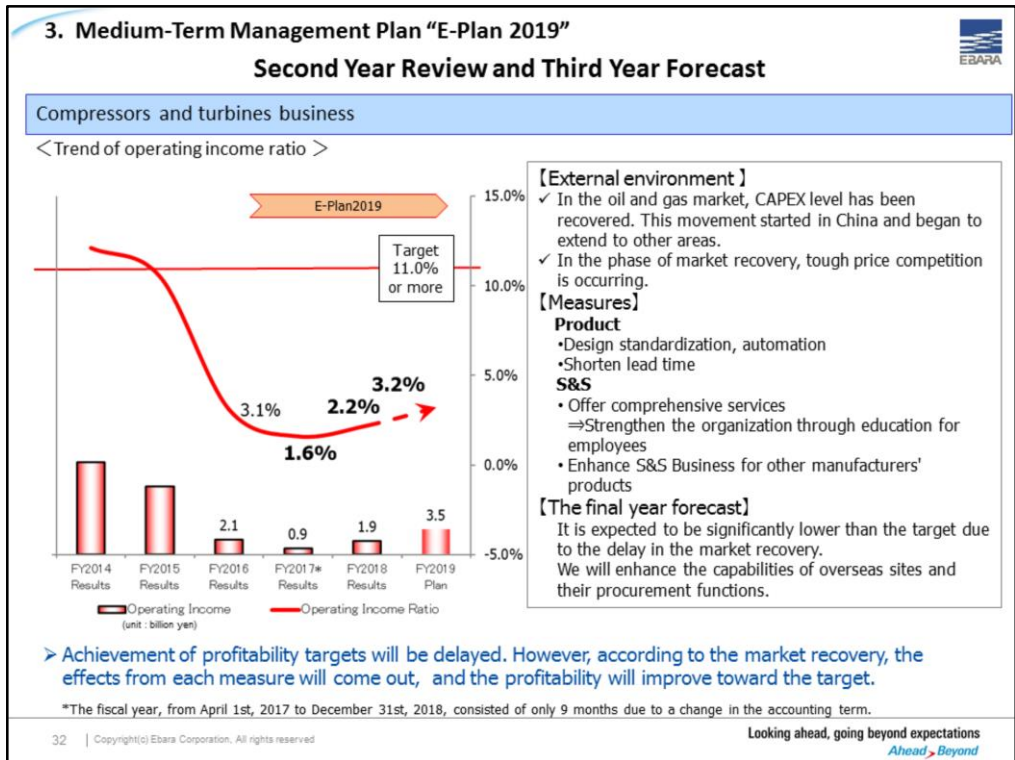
3. Medium-Term Management Plan "E-Plan 2019"

EBARA

Second Year Review and Third Year Forecast

Compressors and turbines business

＜Trend of operating income ratio＞

E-Plan2019

Target 11.0% or more

15.0%
10.0%
5.0%
0.0%
-5.0%

3.1%
2.2%
3.2%
1.6%

2.1
0.9
1.9
3.5

FY2014 Results
FY2015 Results
FY2016 Results
FY2017* Results
FY2018 Results
FY2019 Plan

Operating Income (unit : billion yen)
Operating Income Ratio

【External environment】
✓ In the oil and gas market, CAPEX level has been recovered. This movement started in China and began to extend to other areas.
✓ In the phase of market recovery, tough price competition is occurring.
【Measures】
Product
•Design standardization, automation
•Shorten lead time
S&S
• Offer comprehensive services
⇒Strengthen the organization through education for employees
• Enhance S&S Business for other manufacturers' products
【The final year forecast】
It is expected to be significantly lower than the target due to the delay in the market recovery.
We will enhance the capabilities of overseas sites and their procurement functions.

➢ Achievement of profitability targets will be delayed. However, according to the market recovery, the effects from each measure will come out, and the profitability will improve toward the target.

*The fiscal year, from April 1st, 2017 to December 31st, 2018, consisted of only 9 months due to a change in the accounting term.

32 | Copyright(c) Ebara Corporation, All rights reserved

Looking ahead, going beyond expectations
Ahead Beyond